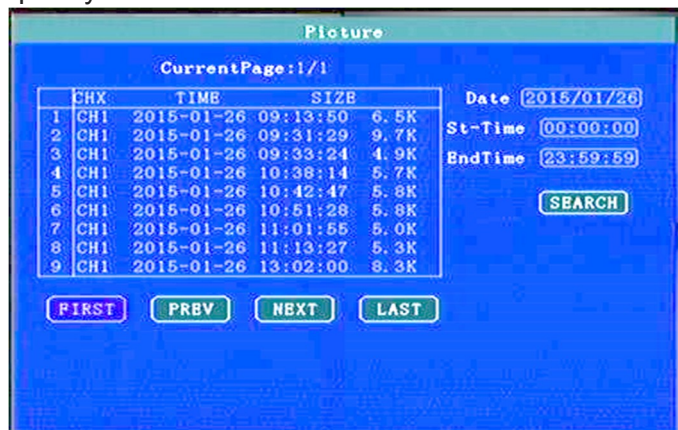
Picture

CurrentPage:1/1

| | CHX | TIME | SIZE |
|---|---|---|---|
| 1 | CH1 | 2015-01-26 09:13:50 | 6.5K |
| 2 | CH1 | 2015-01-26 09:31:29 | 9.7K |
| 3 | CH1 | 2015-01-26 09:33:24 | 4.9K |
| 4 | CH1 | 2015-01-26 10:38:14 | 5.7K |
| 5 | CH1 | 2015-01-26 10:42:47 | 5.8K |
| 6 | CH1 | 2015-01-26 10:51:28 | 5.8K |
| 7 | CH1 | 2015-01-26 11:01:55 | 5.0K |
| 8 | CH1 | 2015-01-26 11:13:27 | 5.3K |
| 9 | CH1 | 2015-01-26 13:02:00 | 8.3K |

Date 2015/01/26
St-Time 00:00:00
EndTime 23:59:59

SEARCH

FIRST PREV NEXT LAST